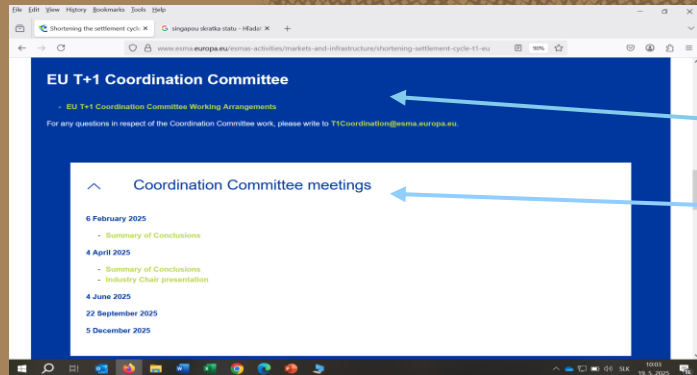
File Edit View History Bookmarks Tools Help

Shortening the settlement cycle ×
singapou skratka statu - Hľadať ×
+

www.esma.europa.eu/esmas-activities/markets-and-infrastructure/shortening-settlement-cycle-t1-eu
90%

EU T+1 Coordination Committee

- EU T+1 Coordination Committee Working Arrangements

For any questions in respect of the Coordination Committee work, please write to T1Coordination@esma.europa.eu.

Coordination Committee meetings

6 February 2025

- Summary of Conclusions

4 April 2025

- Summary of Conclusions
- Industry Chair presentation

4 June 2025

22 September 2025

5 December 2025

SLK
10:03
19. 5. 2025